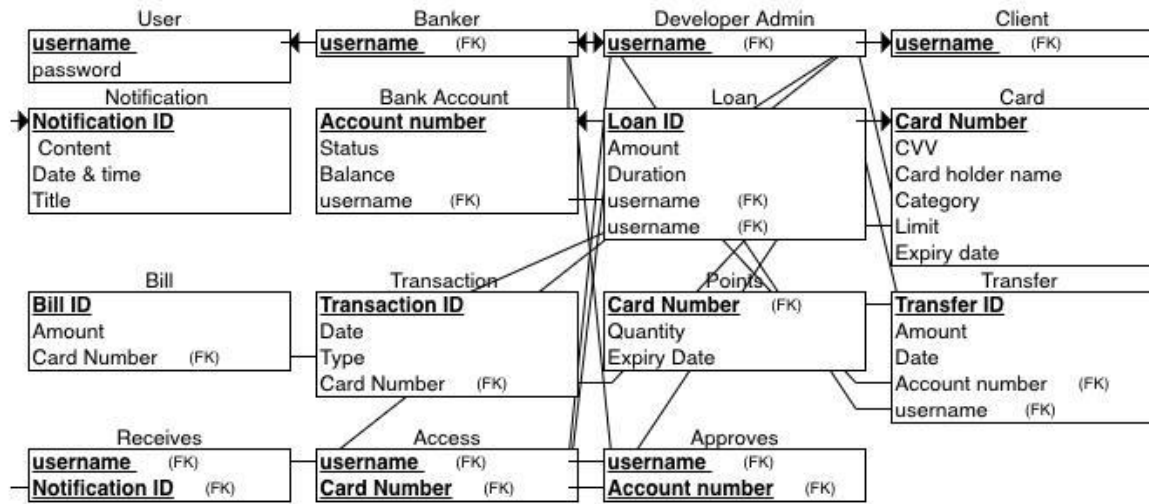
User
username
password

Banker
username (FK)

Developer Admin
username (FK)

Client
username (FK)

Notification
Notification ID
Content
Date & time
Title

Bank Account
Account number
Status
Balance
username (FK)

Loan
Loan ID
Amount
Duration
username (FK)
username (FK)

Card
Card Number
CVV
Card holder name
Category
Limit
Expiry date

Bill
Bill ID
Amount
Card Number (FK)

Transaction
Transaction ID
Date
Type
Card Number (FK)

Points
Card Number (FK)
Quantity
Expiry Date

Transfer
Transfer ID
Amount
Date
Account number (FK)
username (FK)

Receives
username (FK)
Notification ID (FK)

Access
username (FK)
Card Number (FK)

Approves
username (FK)
Account number (FK)